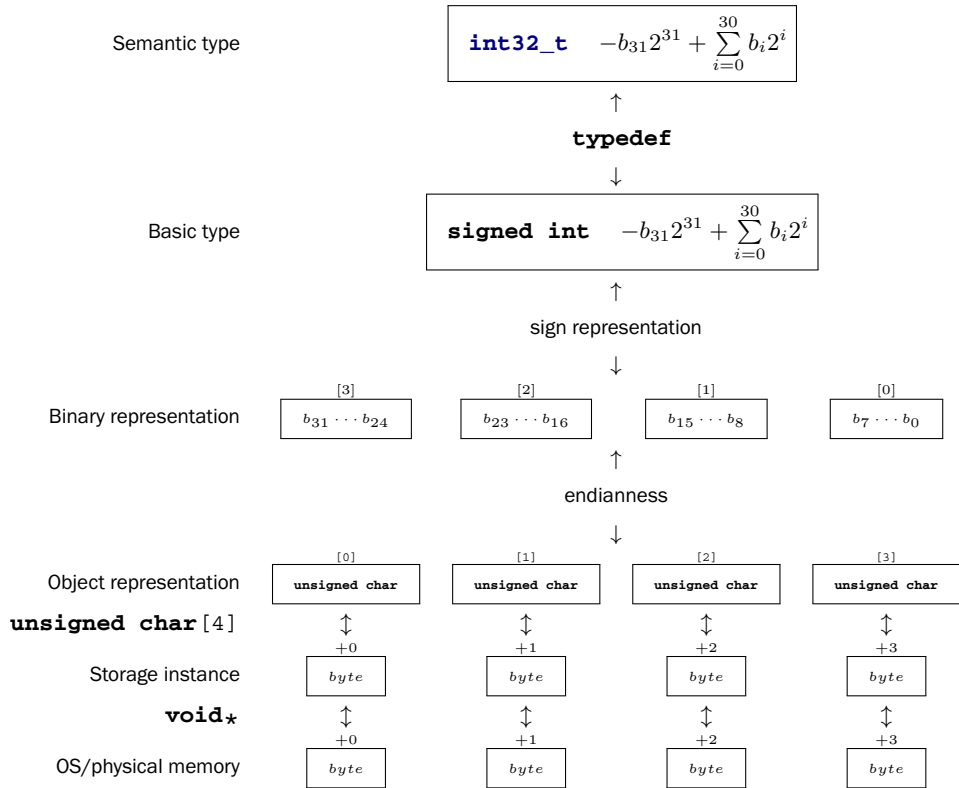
Semantic type

**int32_t** $-b_{31}2^{31} + \sum_{i=0}^{30} b_i 2^i$

↑

**typedef**

↓

Basic type

**signed int** $-b_{31}2^{31} + \sum_{i=0}^{30} b_i 2^i$

↑

sign representation

↓

Binary representation

| [3] | [2] | [1] | [0] |
|---|---|---|---|
| $b_{31} \cdots b_{24}$ | $b_{23} \cdots b_{16}$ | $b_{15} \cdots b_8$ | $b_7 \cdots b_0$ |

↑

endianness

↓

Object representation

| [0] | [1] | [2] | [3] |
|---|---|---|---|
| unsigned char | unsigned char | unsigned char | unsigned char |

**unsigned char**[4]

↕ ↕ ↕ ↕

Storage instance

| $+0$ | $+1$ | $+2$ | $+3$ |
|---|---|---|---|
| $byte$ | $byte$ | $byte$ | $byte$ |

**void***

↕ ↕ ↕ ↕

OS/physical memory

| $+0$ | $+1$ | $+2$ | $+3$ |
|---|---|---|---|
| $byte$ | $byte$ | $byte$ | $byte$ |